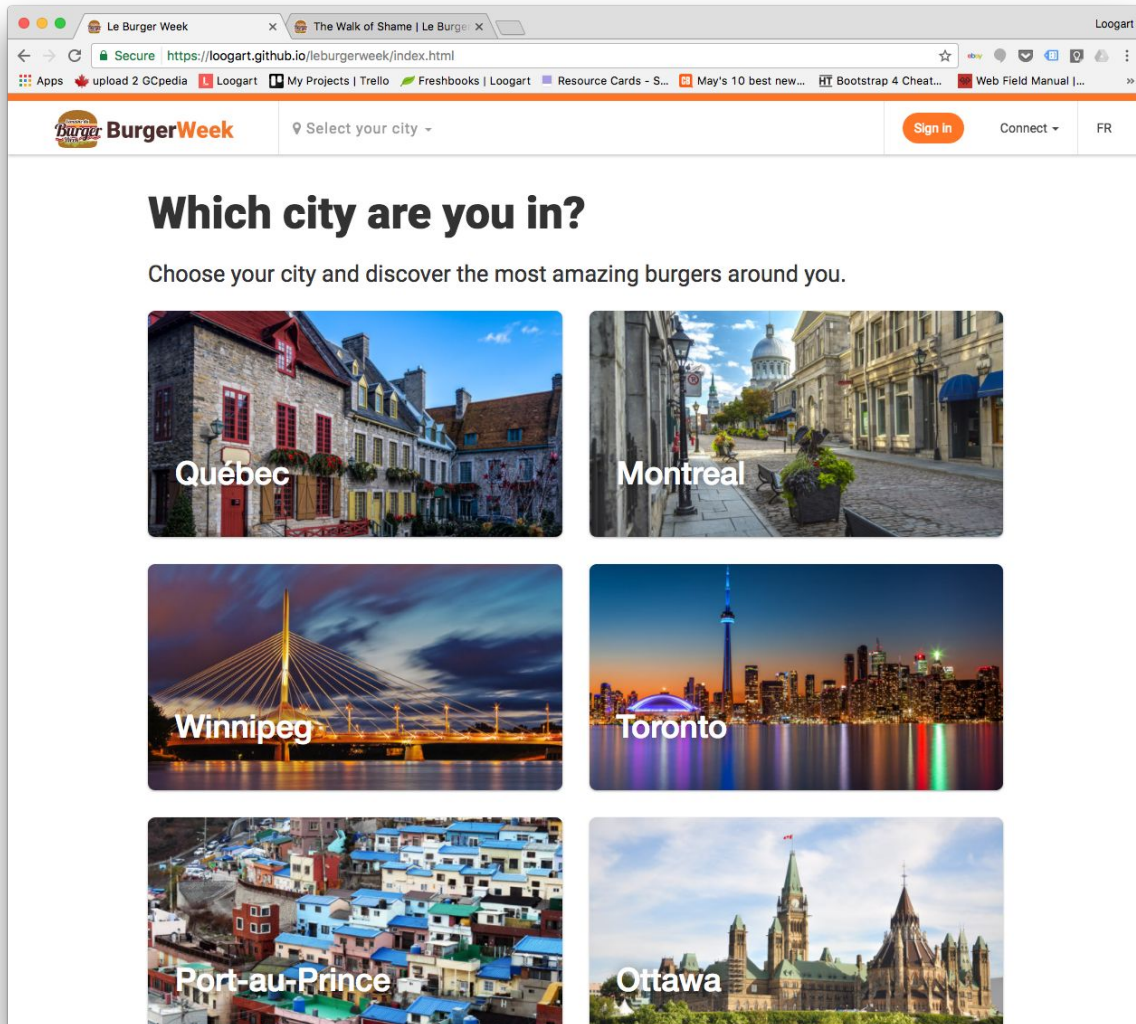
Le Burger Week
The Walk of Shame | Le Burger
Loogart
Secure https://loogart.github.io/leburgerweek/index.html
Apps upload 2 GCpedia Loogart My Projects | Trello Freshbooks | Loogart Resource Cards - S... May's 10 best new... Bootstrap 4 Cheat... Web Field Manual |...

Burger BurgerWeek
Select your city
Sign in
Connect
FR

Which city are you in?

Choose your city and discover the most amazing burgers around you.

Québec
Montreal
Winnipeg
Toronto
Port-au-Prince
Ottawa